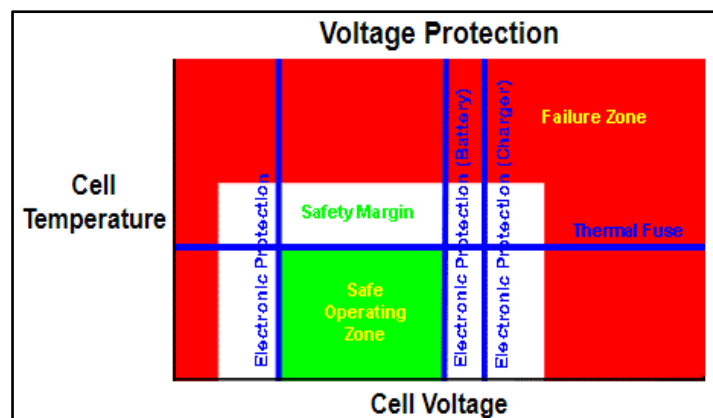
Voltage Protection

Cell Temperature

Electronic Protection

Safety Margin

Electronic Protection (Battery)

Electronic Protection (Charger)

Failure Zone

Thermal Fuse

Safe Operating Zone

Cell Voltage